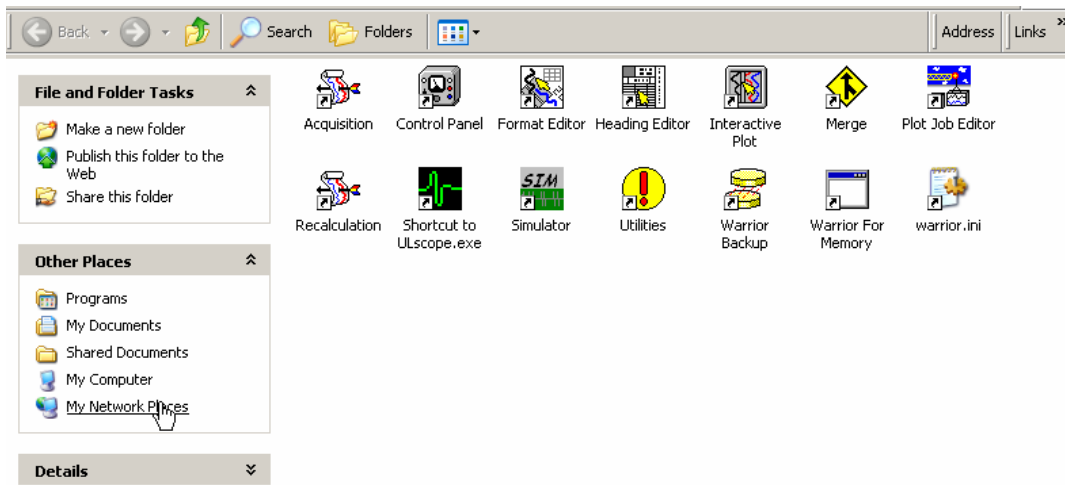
Back · Search · Folders · Address · Links

File and Folder Tasks

Make a new folder
Publish this folder to the Web
Share this folder

Other Places

Programs
My Documents
Shared Documents
My Computer
My Network Places

Details

Acquisition
Control Panel
Format Editor
Heading Editor
Interactive Plot
Merge
Plot Job Editor
Recalculation
Shortcut to ULscope.exe
SIM
Simulator
Utilities
Warrior Backup
Warrior For Memory
warrior.ini